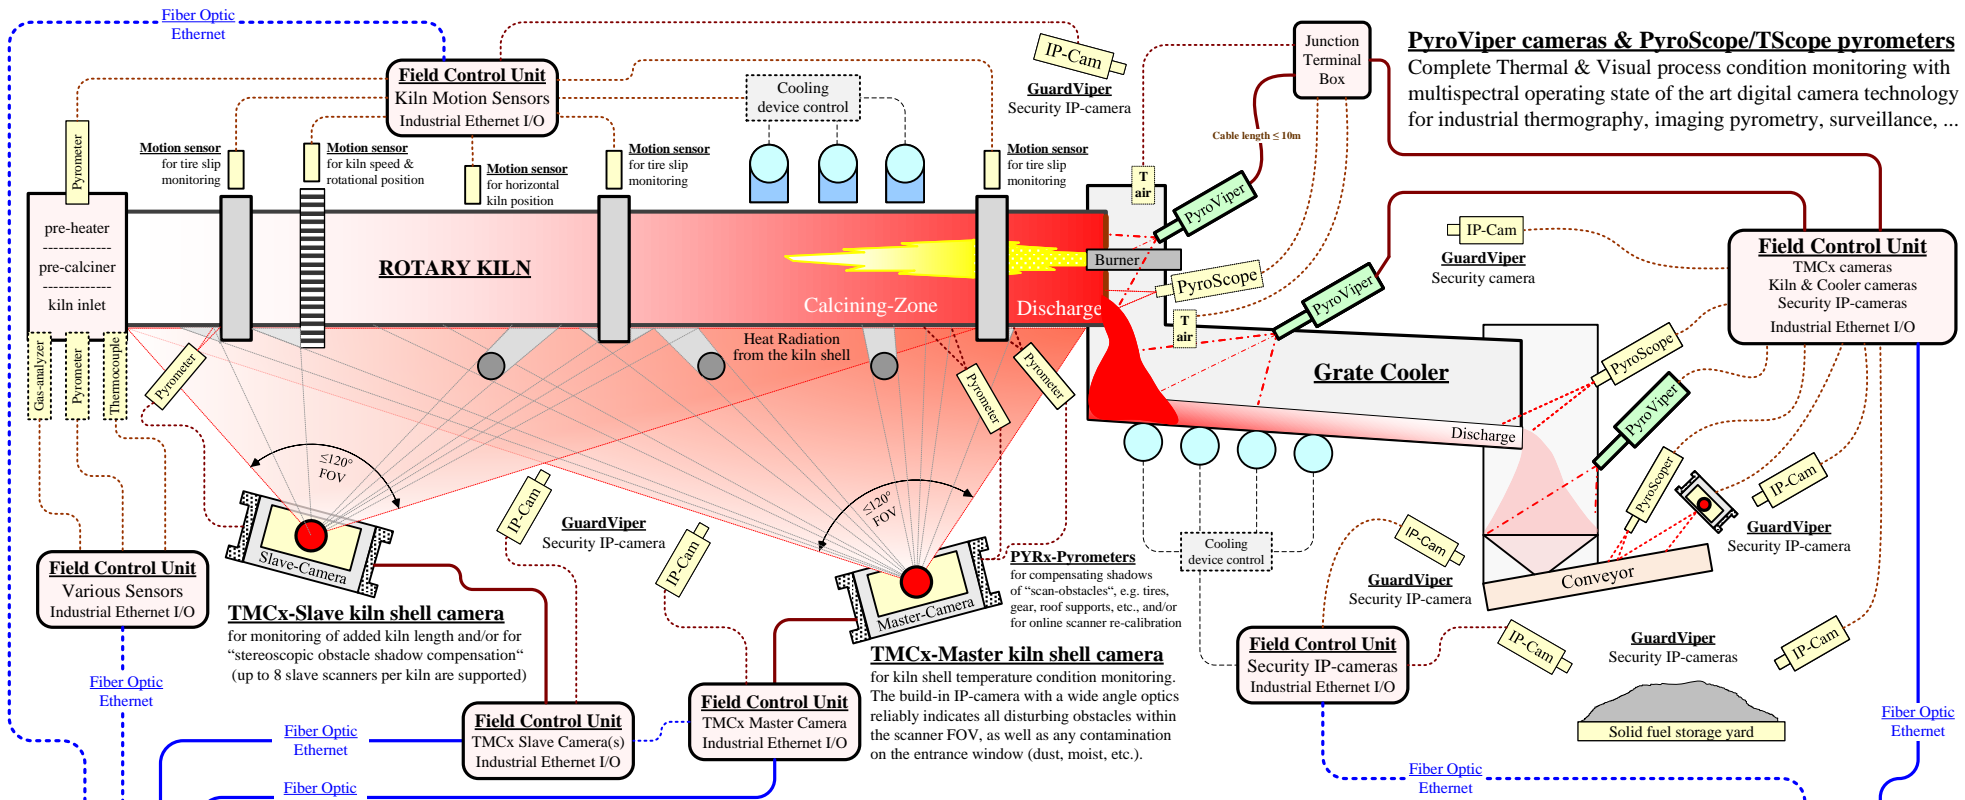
Fiber Optic
Ethernet

Field Control Unit
Kiln Motion Sensors
Industrial Ethernet I/O

Cooling device control

IP-Cam
GuardViper
Security IP-camera

Junction Terminal Box

Cable length ≤ 10m

PyroViper cameras & PyroScope/TScope pyrometers
Complete Thermal & Visual process condition monitoring with multispectral operating state of the art digital camera technology for industrial thermography, imaging pyrometry, surveillance, ...

Pyrometer

Motion sensor for tire slip monitoring

Motion sensor for kiln speed & rotational position

Motion sensor for horizontal kiln position

Motion sensor for tire slip monitoring

Motion sensor for tire slip monitoring

T air

PyroViper

IP-Cam
GuardViper
Security camera

pre-heater
pre-calciner
kiln inlet

ROTARY KILN

Burner

PyroScope

Calcining-Zone

Discharge

PyroViper

T air

Field Control Unit
TMCx cameras
Kiln & Cooler cameras
Security IP-cameras
Industrial Ethernet I/O

Heat Radiation from the kiln shell

Gas-analyzer
Pyrometer
Thermocouple
Pyrometer

Pyrometer
Pyrometer

Grate Cooler

Discharge

PyroScope
PyroViper

≤120° FOV

IP-Cam
GuardViper
Security IP-camera

≤120° FOV

PyroScope
IP-Cam
GuardViper
Security IP-camera

Slave-Camera

IP-Cam

Master-Camera

PYRx-Pyrometers
for compensating shadows of "scan-obstacles", e.g. tires, gear, roof supports, etc., and/or for online scanner re-calibration

Cooling device control

IP-Cam
GuardViper
Security IP-camera

Conveyor

Field Control Unit
Various Sensors
Industrial Ethernet I/O

TMCx-Slave kiln shell camera
for monitoring of added kiln length and/or for "stereoscopic obstacle shadow compensation"
(up to 8 slave scanners per kiln are supported)

TMCx-Master kiln shell camera
for kiln shell temperature condition monitoring. The build-in IP-camera with a wide angle optics reliably indicates all disturbing obstacles within the scanner FOV, as well as any contamination on the entrance window (dust, moist, etc.).

Field Control Unit
Security IP-cameras
Industrial Ethernet I/O

IP-Cam
GuardViper
Security IP-cameras

IP-Cam

Fiber Optic
Ethernet

Solid fuel storage yard

Fiber Optic
Ethernet

Field Control Unit
TMCx Slave Camera(s)
Industrial Ethernet I/O

Field Control Unit
TMCx Master Camera
Industrial Ethernet I/O

Fiber Optic
Ethernet

Fiber Optic

Fiber Optic
Ethernet

Fiber Optic
Ethernet